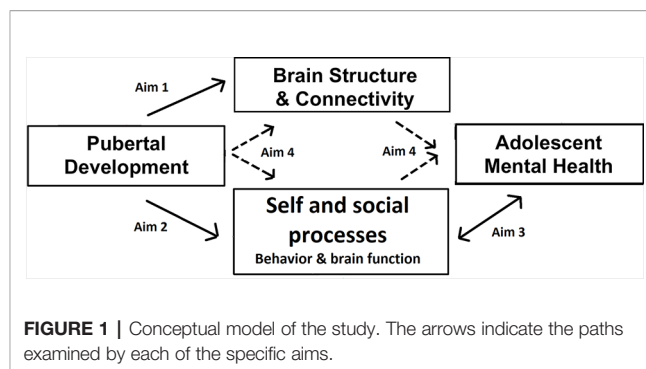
Aim 1

Brain Structure & Connectivity

Pubertal Development

Aim 4

Aim 4

Adolescent Mental Health

Aim 2

Self and social processes
Behavior & brain function

Aim 3

FIGURE 1 | Conceptual model of the study. The arrows indicate the paths examined by each of the specific aims.